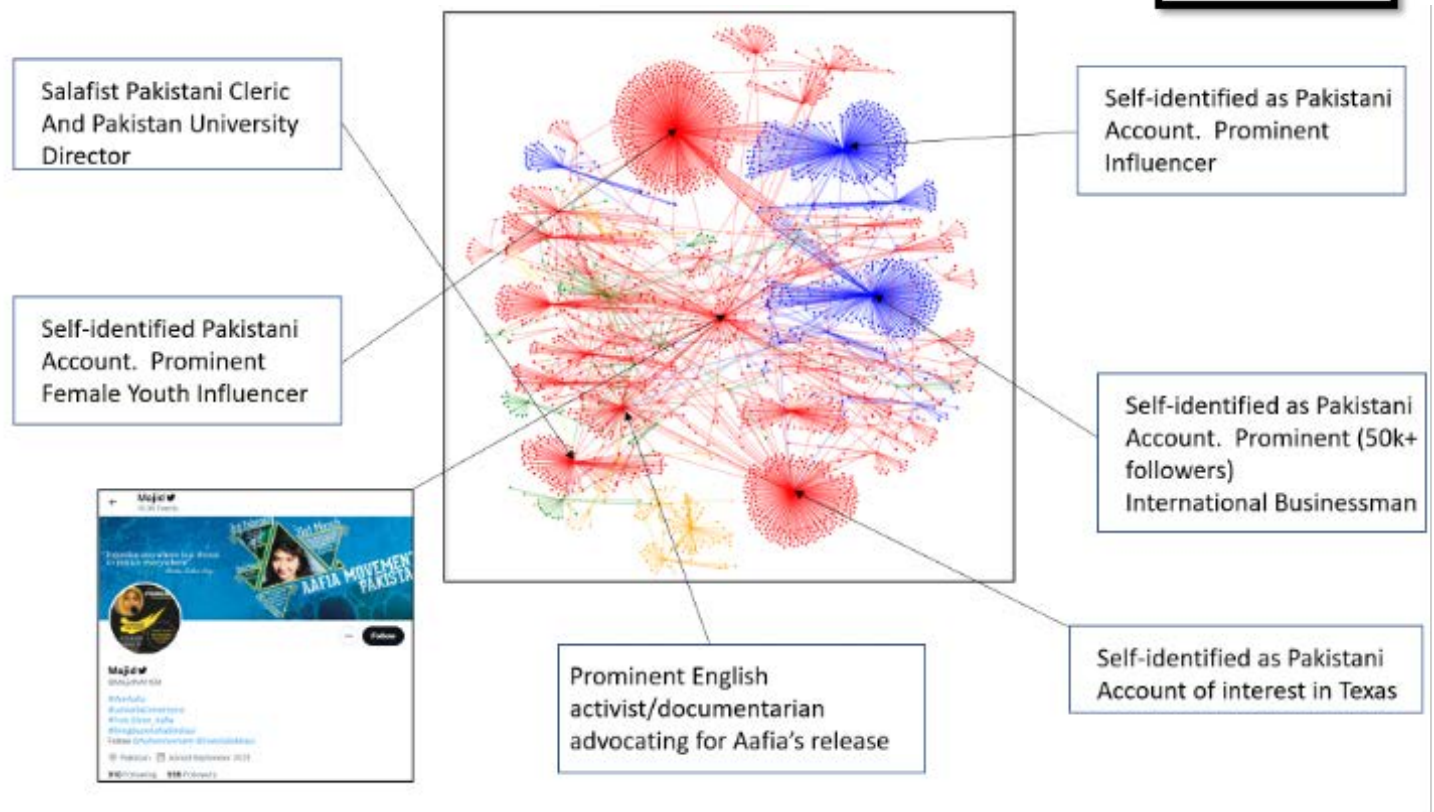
Salafist Pakistani Cleric And Pakistan University Director

Self-identified as Pakistani Account. Prominent Influencer

Self-identified Pakistani Account. Prominent Female Youth Influencer

Self-identified as Pakistani Account. Prominent (50k+ followers) International Businessman

Majid
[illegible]

AAFIA MOVEMENT PAKISTA

Follow

Majid
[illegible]

Prominent English activist/documentarian advocating for Aafia's release

Self-identified as Pakistani Account of interest in Texas